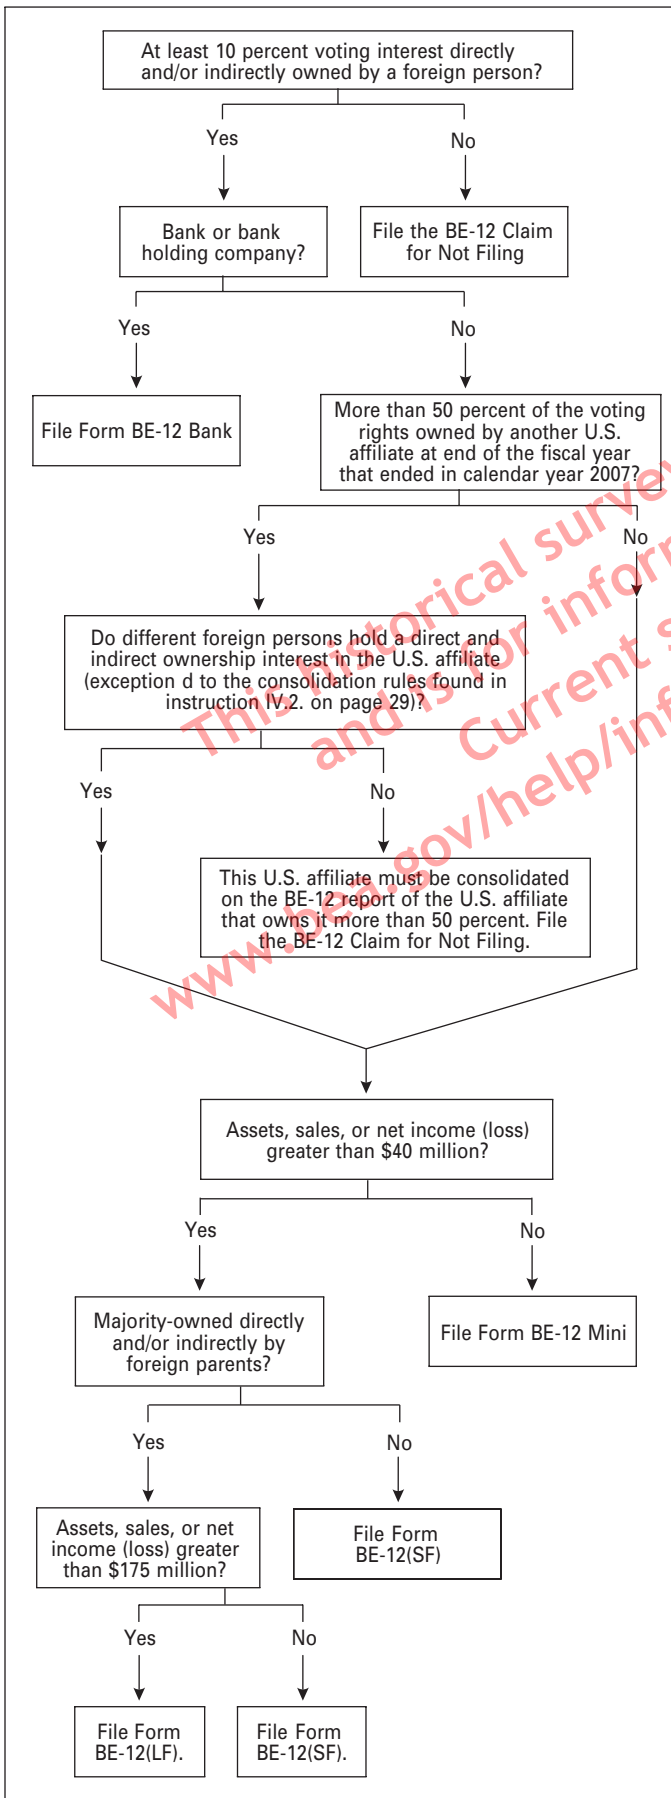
At least 10 percent voting interest directly and/or indirectly owned by a foreign person?

Yes

No

Bank or bank holding company?

File the BE-12 Claim for Not Filing

Yes

No

File Form BE-12 Bank

More than 50 percent of the voting rights owned by another U.S. affiliate at end of the fiscal year that ended in calendar year 2007?

Yes

No

Do different foreign persons hold a direct and indirect ownership interest in the U.S. affiliate (exception d to the consolidation rules found in instruction IV.2. on page 29)?

Yes

No

This U.S. affiliate must be consolidated on the BE-12 report of the U.S. affiliate that owns it more than 50 percent. File the BE-12 Claim for Not Filing.

This historical surv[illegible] and is for inform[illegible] Current s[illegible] www.bea.gov/help/inf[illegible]

Assets, sales, or net income (loss) greater than $40 million?

Yes

No

Majority-owned directly and/or indirectly by foreign parents?

File Form BE-12 Mini

Yes

No

Assets, sales, or net income (loss) greater than $175 million?

File Form BE-12(SF)

Yes

No

File Form BE-12(LF).

File Form BE-12(SF).